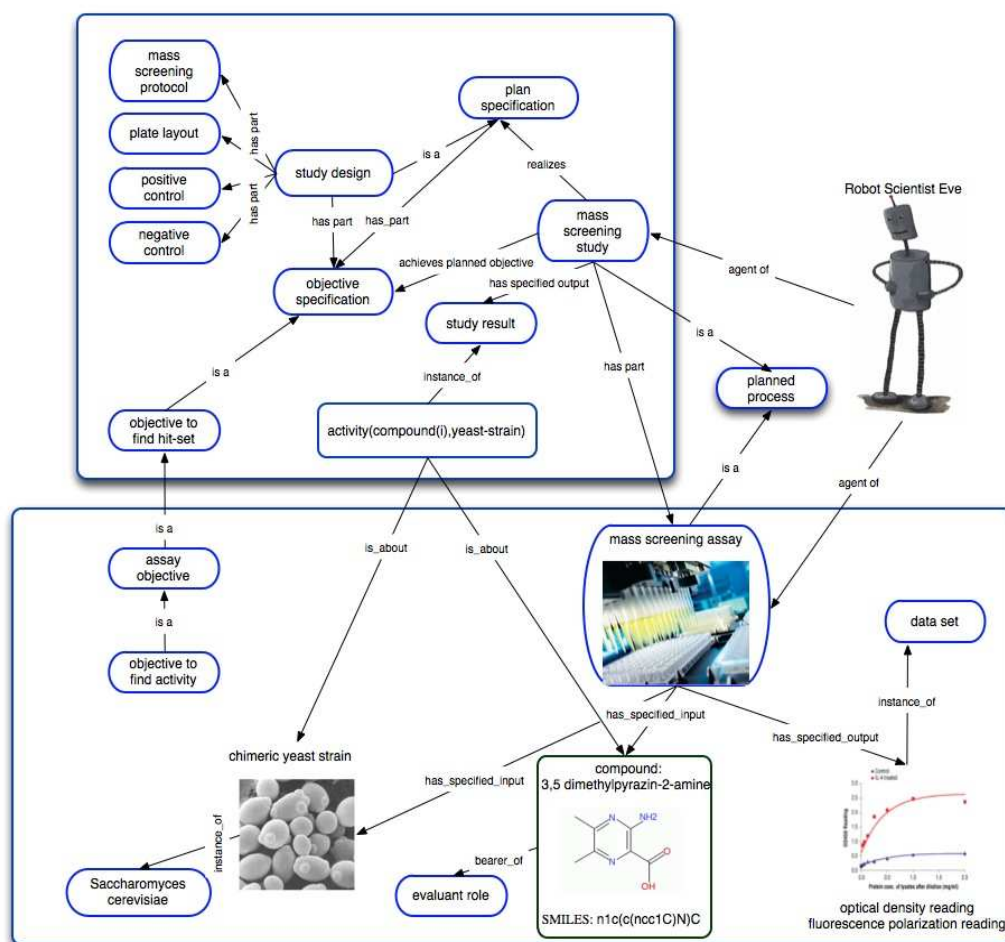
mass screening protocol

plate layout

positive control

negative control

has part

has part

study design

is a

plan specification

realizes

has part

has_part

mass screening study

Robot Scientist Eve

achieves planned objective

objective specification

has specified output

study result

agent of

is a

is a

instance_of

has part

planned process

objective to find hit-set

activity(compound(i),yeast-strain)

is a

agent of

is a

is_about

is_about

mass screening assay

assay objective

is a

data set

objective to find activity

instance_of

has_specified_input

has_specified_output

chimeric yeast strain

has_specified_input

compound:
3,5 dimethylpyrazin-2-amine

NH2

instance_of

Saccharomyces cerevisiae

bearer_of

evaluant role

OH

SMILES: n1c(c(ncc1C)N)C

optical density reading
fluorescence polarization reading